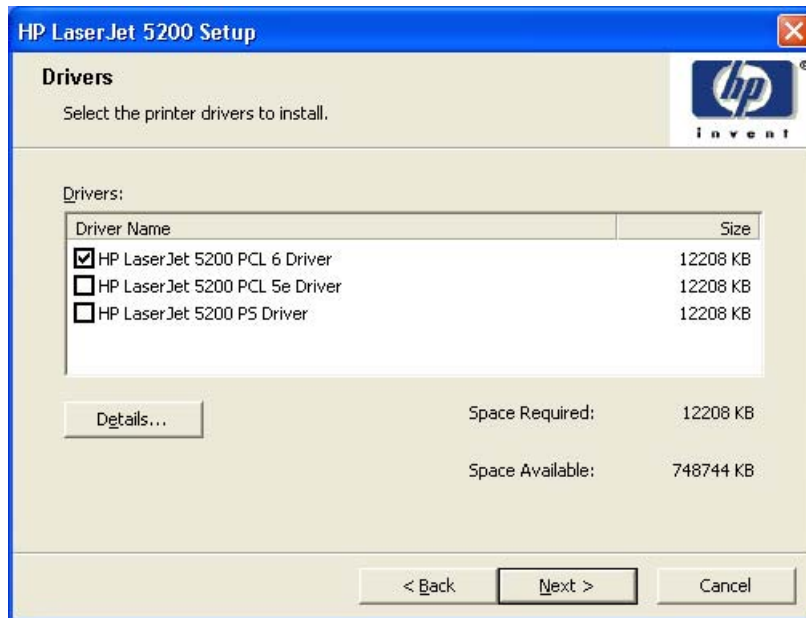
HP LaserJet 5200 Setup

Drivers

Select the printer drivers to install.

hp invent

Drivers:

| Driver Name | Size |
|---|---|
| HP LaserJet 5200 PCL 6 Driver | 12208 KB |
| HP LaserJet 5200 PCL 5e Driver | 12208 KB |
| HP LaserJet 5200 PS Driver | 12208 KB |

Details...

Space Required: 12208 KB

Space Available: 748744 KB

< Back

Next >

Cancel